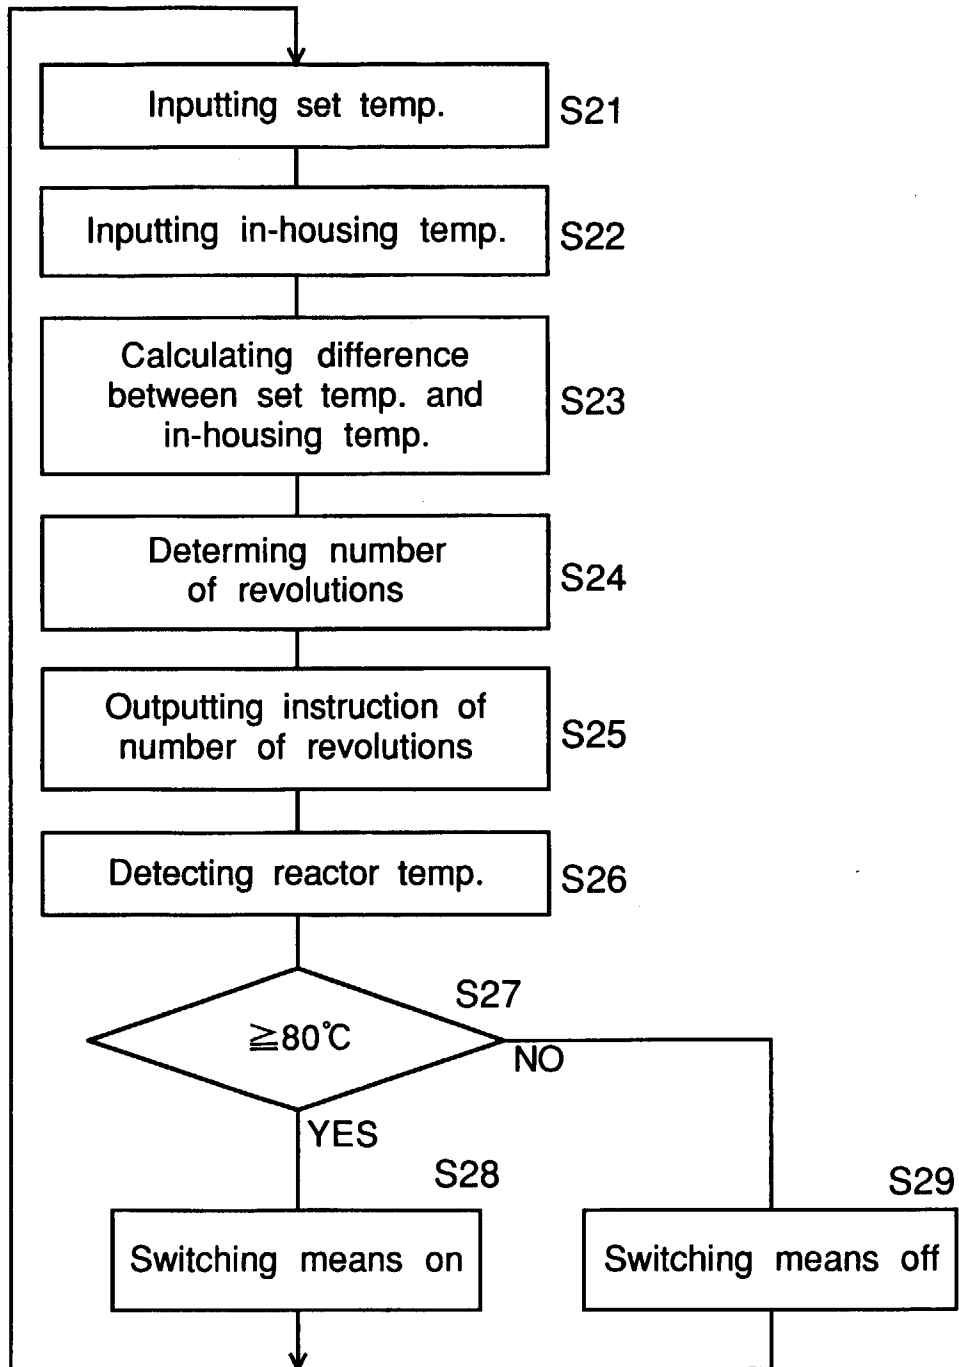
Inputting set temp.
S21

Inputting in-housing temp.
S22

Calculating difference between set temp. and in-housing temp.
S23

Determing number of revolutions
S24

Outputting instruction of number of revolutions
S25

Detecting reactor temp.
S26

S27
≧80℃
NO
YES

S28
Switching means on

S29
Switching means off